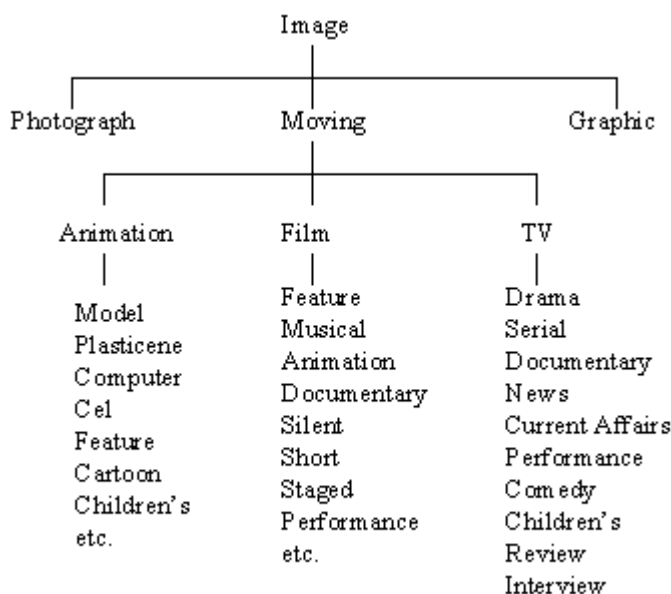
Image

Photograph

Moving

Graphic

Animation

Model
Plasticene
Computer
Cel
Feature
Cartoon
Children's
etc.

Film

Feature
Musical
Animation
Documentary
Silent
Short
Staged
Performance
etc.

TV

Drama
Serial
Documentary
News
Current Affairs
Performance
Comedy
Children's
Review
Interview